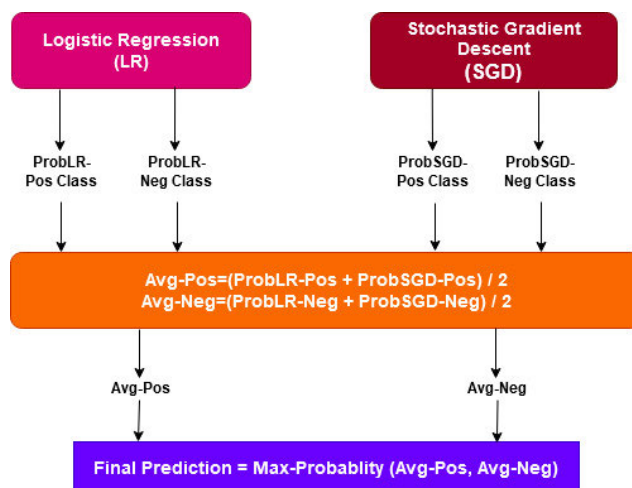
Logistic Regression (LR)

Stochastic Gradient Descent (SGD)

ProbLR-Pos Class

ProbLR-Neg Class

ProbSGD-Pos Class

ProbSGD-Neg Class

Avg-Pos=(ProbLR-Pos + ProbSGD-Pos) / 2
Avg-Neg=(ProbLR-Neg + ProbSGD-Neg) / 2

Avg-Pos

Avg-Neg

Final Prediction = Max-Probablity (Avg-Pos, Avg-Neg)